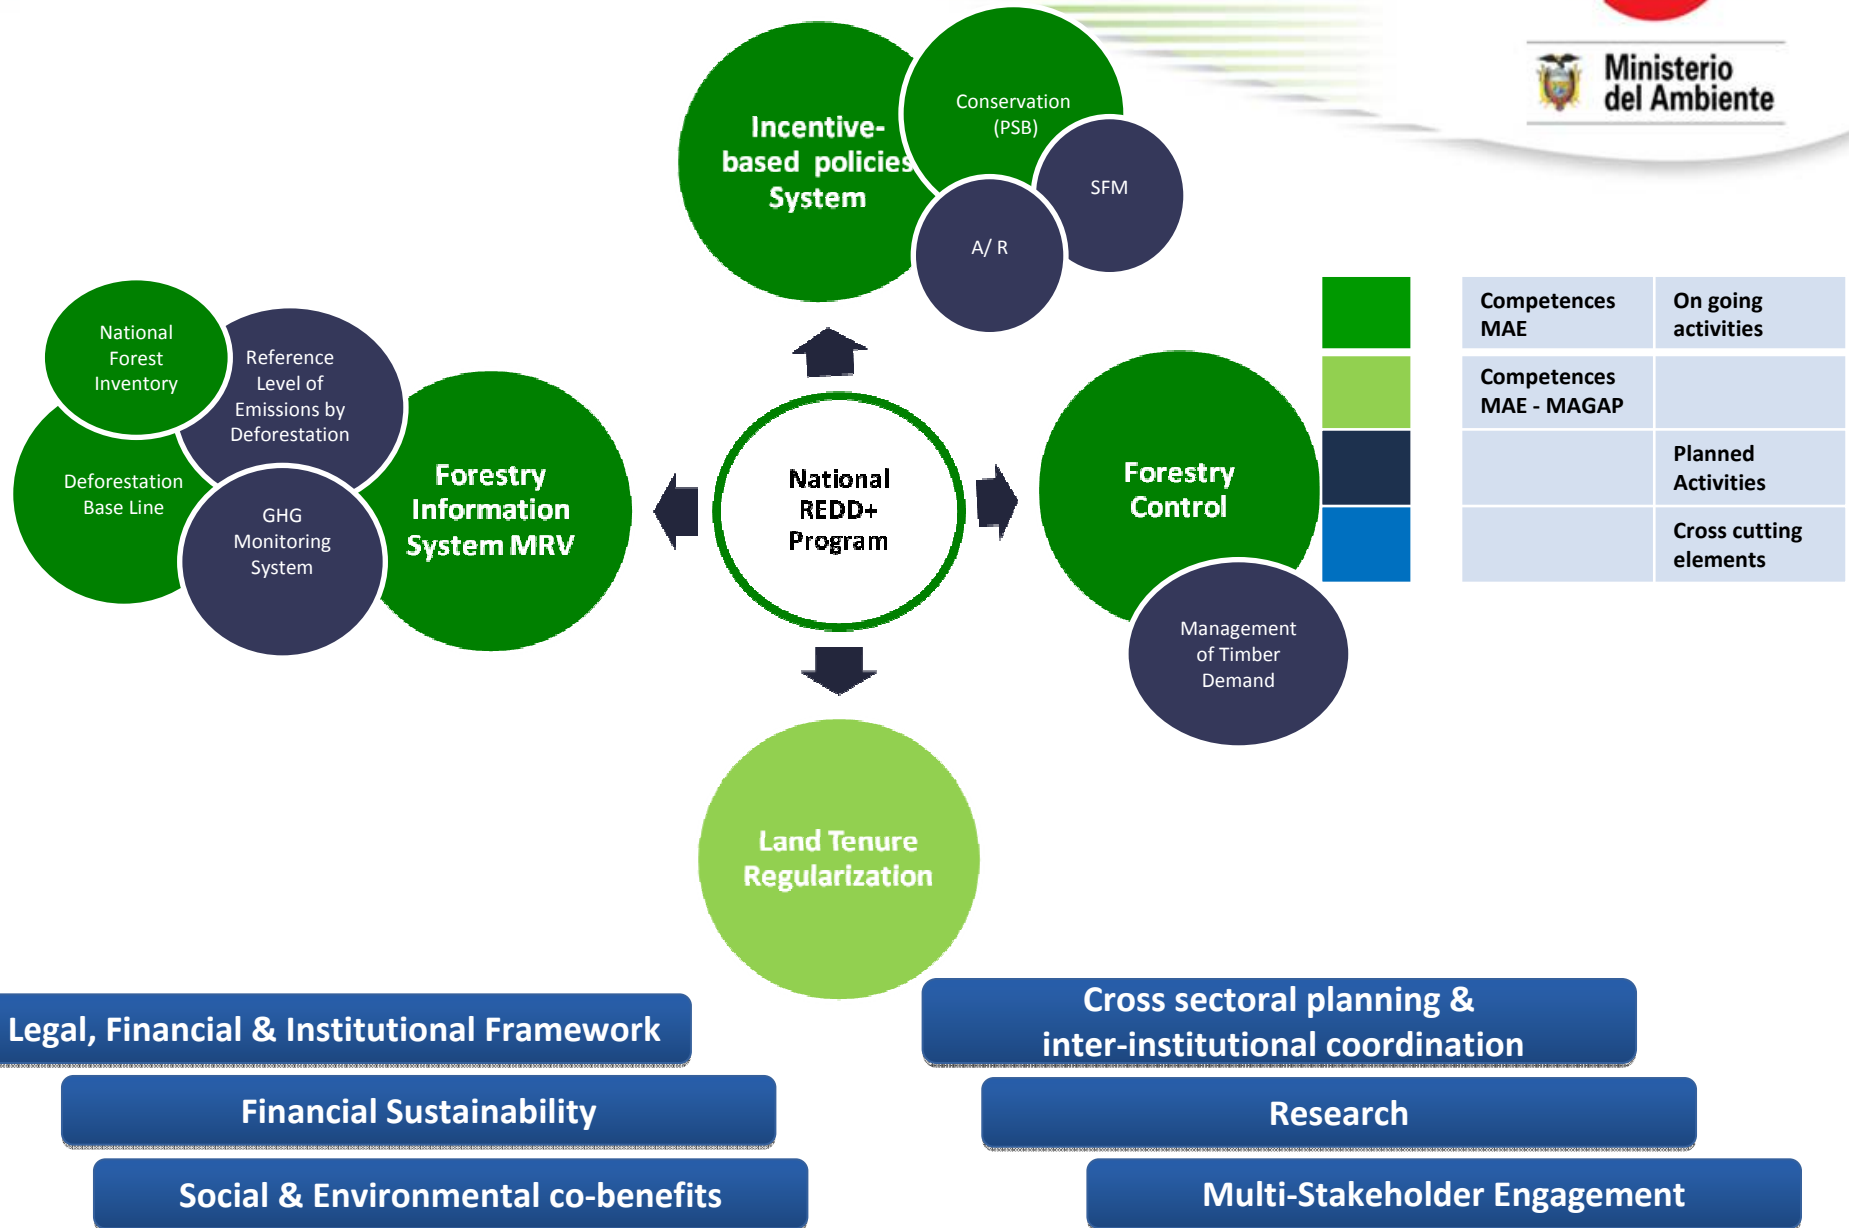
Ministerio del Ambiente

Incentive-based policies System

Conservation (PSB)

SFM

A/ R

National Forest Inventory

Reference Level of Emissions by Deforestation

Deforestation Base Line

GHG Monitoring System

Forestry Information System MRV

National REDD+ Program

Forestry Control

Management of Timber Demand

| | | |
|---|---|---|
| | Competences MAE | On going activities |
| | Competences MAE - MAGAP | |
| | | Planned Activities |
| | | Cross cutting elements |

Land Tenure Regularization

Legal, Financial & Institutional Framework

Cross sectoral planning & inter-institutional coordination

Financial Sustainability

Research

Social & Environmental co-benefits

Multi-Stakeholder Engagement